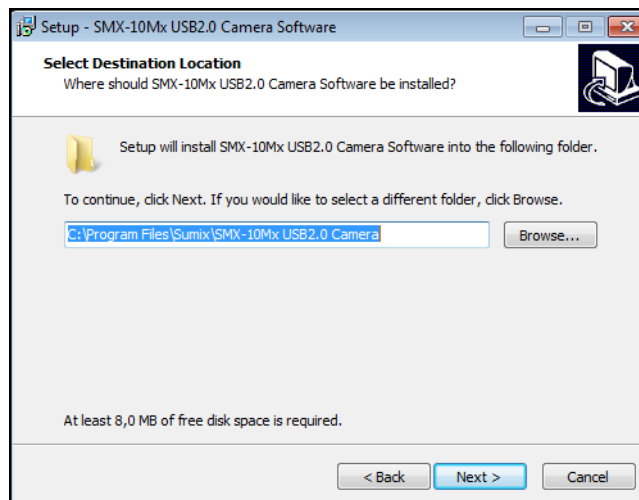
Setup - SMX-10Mx USB2.0 Camera Software

Select Destination Location
Where should SMX-10Mx USB2.0 Camera Software be installed?

Setup will install SMX-10Mx USB2.0 Camera Software into the following folder.

To continue, click Next. If you would like to select a different folder, click Browse.

C:\Program Files\Sumix\SMX-10Mx USB2.0 Camera

Browse...

At least 8,0 MB of free disk space is required.

< Back

Next >

Cancel